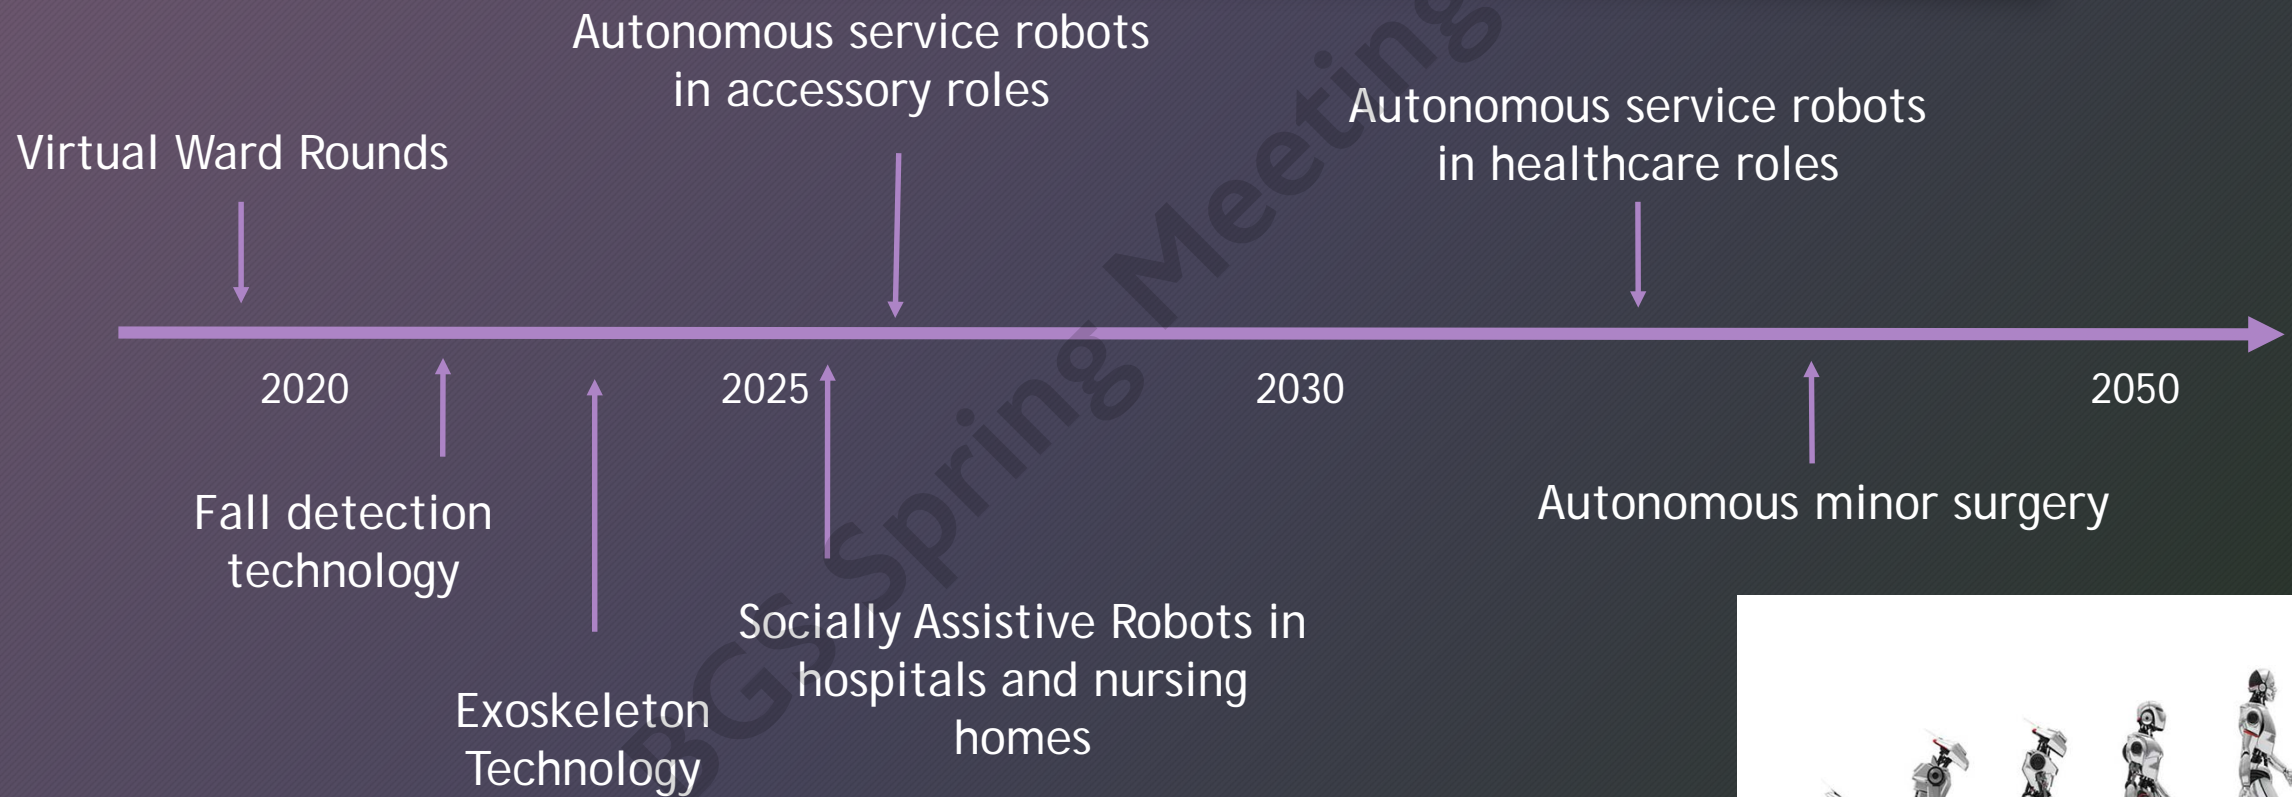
Autonomous service robots in accessory roles

Virtual Ward Rounds

Autonomous service robots in healthcare roles

2020

2025

2030

2050

Fall detection technology

Autonomous minor surgery

Socially Assistive Robots in hospitals and nursing homes

Exoskeleton Technology

BGS Spring Meeting